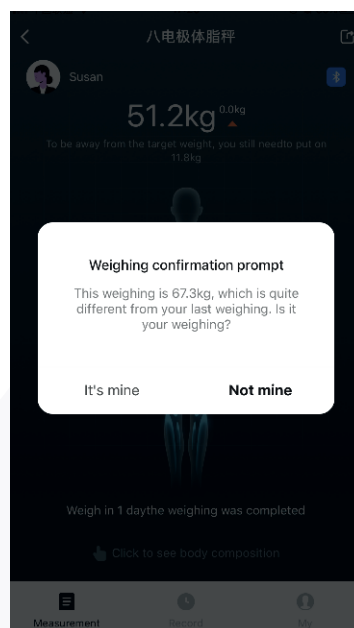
八电极体脂秤

Susan

51.2kg 0.0kg

To be away from the target weight, you still needto put on 11.8kg

Weighing confirmation prompt

This weighing is 67.3kg, which is quite different from your last weighing. Is it your weighing?

It's mine

Not mine

Weigh in 1 daythe weighing was completed

Click to see body composition

Measurement

Record

My